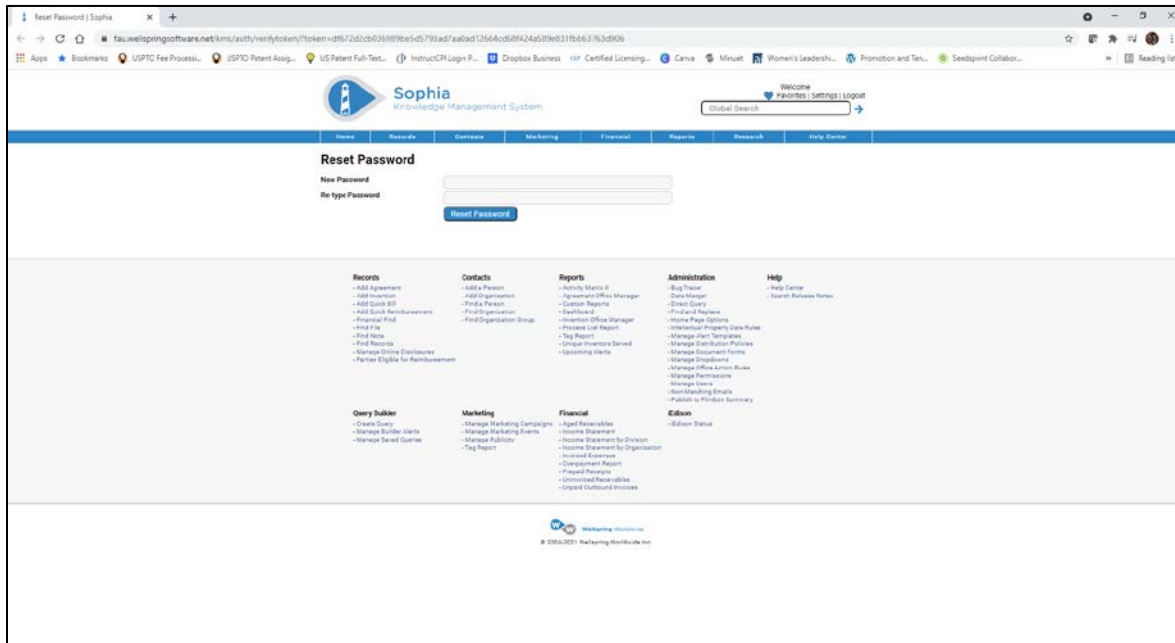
Reset Password | Sophia × +

fau.wellspringsoftware.net/kms/auth/verifytoken/?token=df672d2cb036989be5d5793ad7aa0ad12664cd68f424a589e831fbb63763d906

Apps Bookmarks USPTO Fee Processi... USPTO Patent Assig... US Patent Full-Text... InstructCPI Login P... Dropbox Business Certified Licensing... Canva Minuet Women's Leadershi... Promotion and Ten... Seedsprint Collabor... Reading list

Sophia
Knowledge Management System

Welcome
Favorites | Settings | Logout
Global Search

Home Records Contacts Marketing Financial Reports Research Help Center

Reset Password

New Password
Re-type Password
Reset Password

Records
- Add Agreement
- Add Invention
- Add Quick Bill
- Add Quick Reimbursement
- Financial Find
- Find File
- Find Note
- Find Records
- Manage Online Disclosures
- Parties Eligible for Reimbursement

Contacts
- Add a Person
- Add Organization
- Find a Person
- Find Organization
- Find Organization Group

Reports
- Activity Matrix II
- Agreement Office Manager
- Custom Reports
- Dashboard
- Invention Office Manager
- Process List Report
- Tag Report
- Unique Inventors Served
- Upcoming Alerts

Administration
- Bug Tracer
- Data Merger
- Direct Query
- Find and Replace
- Home Page Options
- Intellectual Property Date Rules
- Manage Alert Templates
- Manage Distribution Policies
- Manage Document Forms
- Manage Dropdowns
- Manage Office Action Rules
- Manage Permissions
- Manage Users
- Non Matching Emails
- Publish to Flintbox Summary

Help
- Help Center
- Search Release Notes

Query Builder
- Create Query
- Manage Builder Alerts
- Manage Saved Queries

Marketing
- Manage Marketing Campaigns
- Manage Marketing Events
- Manage Publicity
- Tag Report

Financial
- Aged Receivables
- Income Statement
- Income Statement by Division
- Income Statement by Organization
- Invoiced Expenses
- Overpayment Report
- Prepaid Receipts
- Uninvoiced Receivables
- Unpaid Outbound Invoices

iEdison
- iEdison Status

Wellspring Worldwide
© 2006-2021 Wellspring Worldwide Inc.